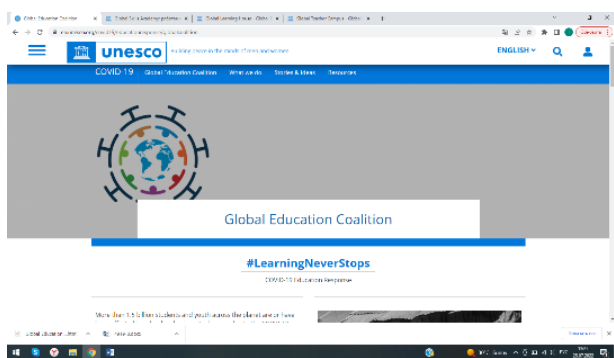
Global Education Coalition × | Global Education Coalition × | Global Learning Forum - Global × | Global Teacher Campus - Global × | +

en.unesco.org/covid19/educationresponse/globalcoalition

unesco

ENGLISH

COVID 19 Global Education Coalition What we do Stories & Ideas Resources

Global Education Coalition

#LearningNeverStops

COVID-19 Education Response

More than 1.5 billion students and youth across the planet are or have

Global Education Coalition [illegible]